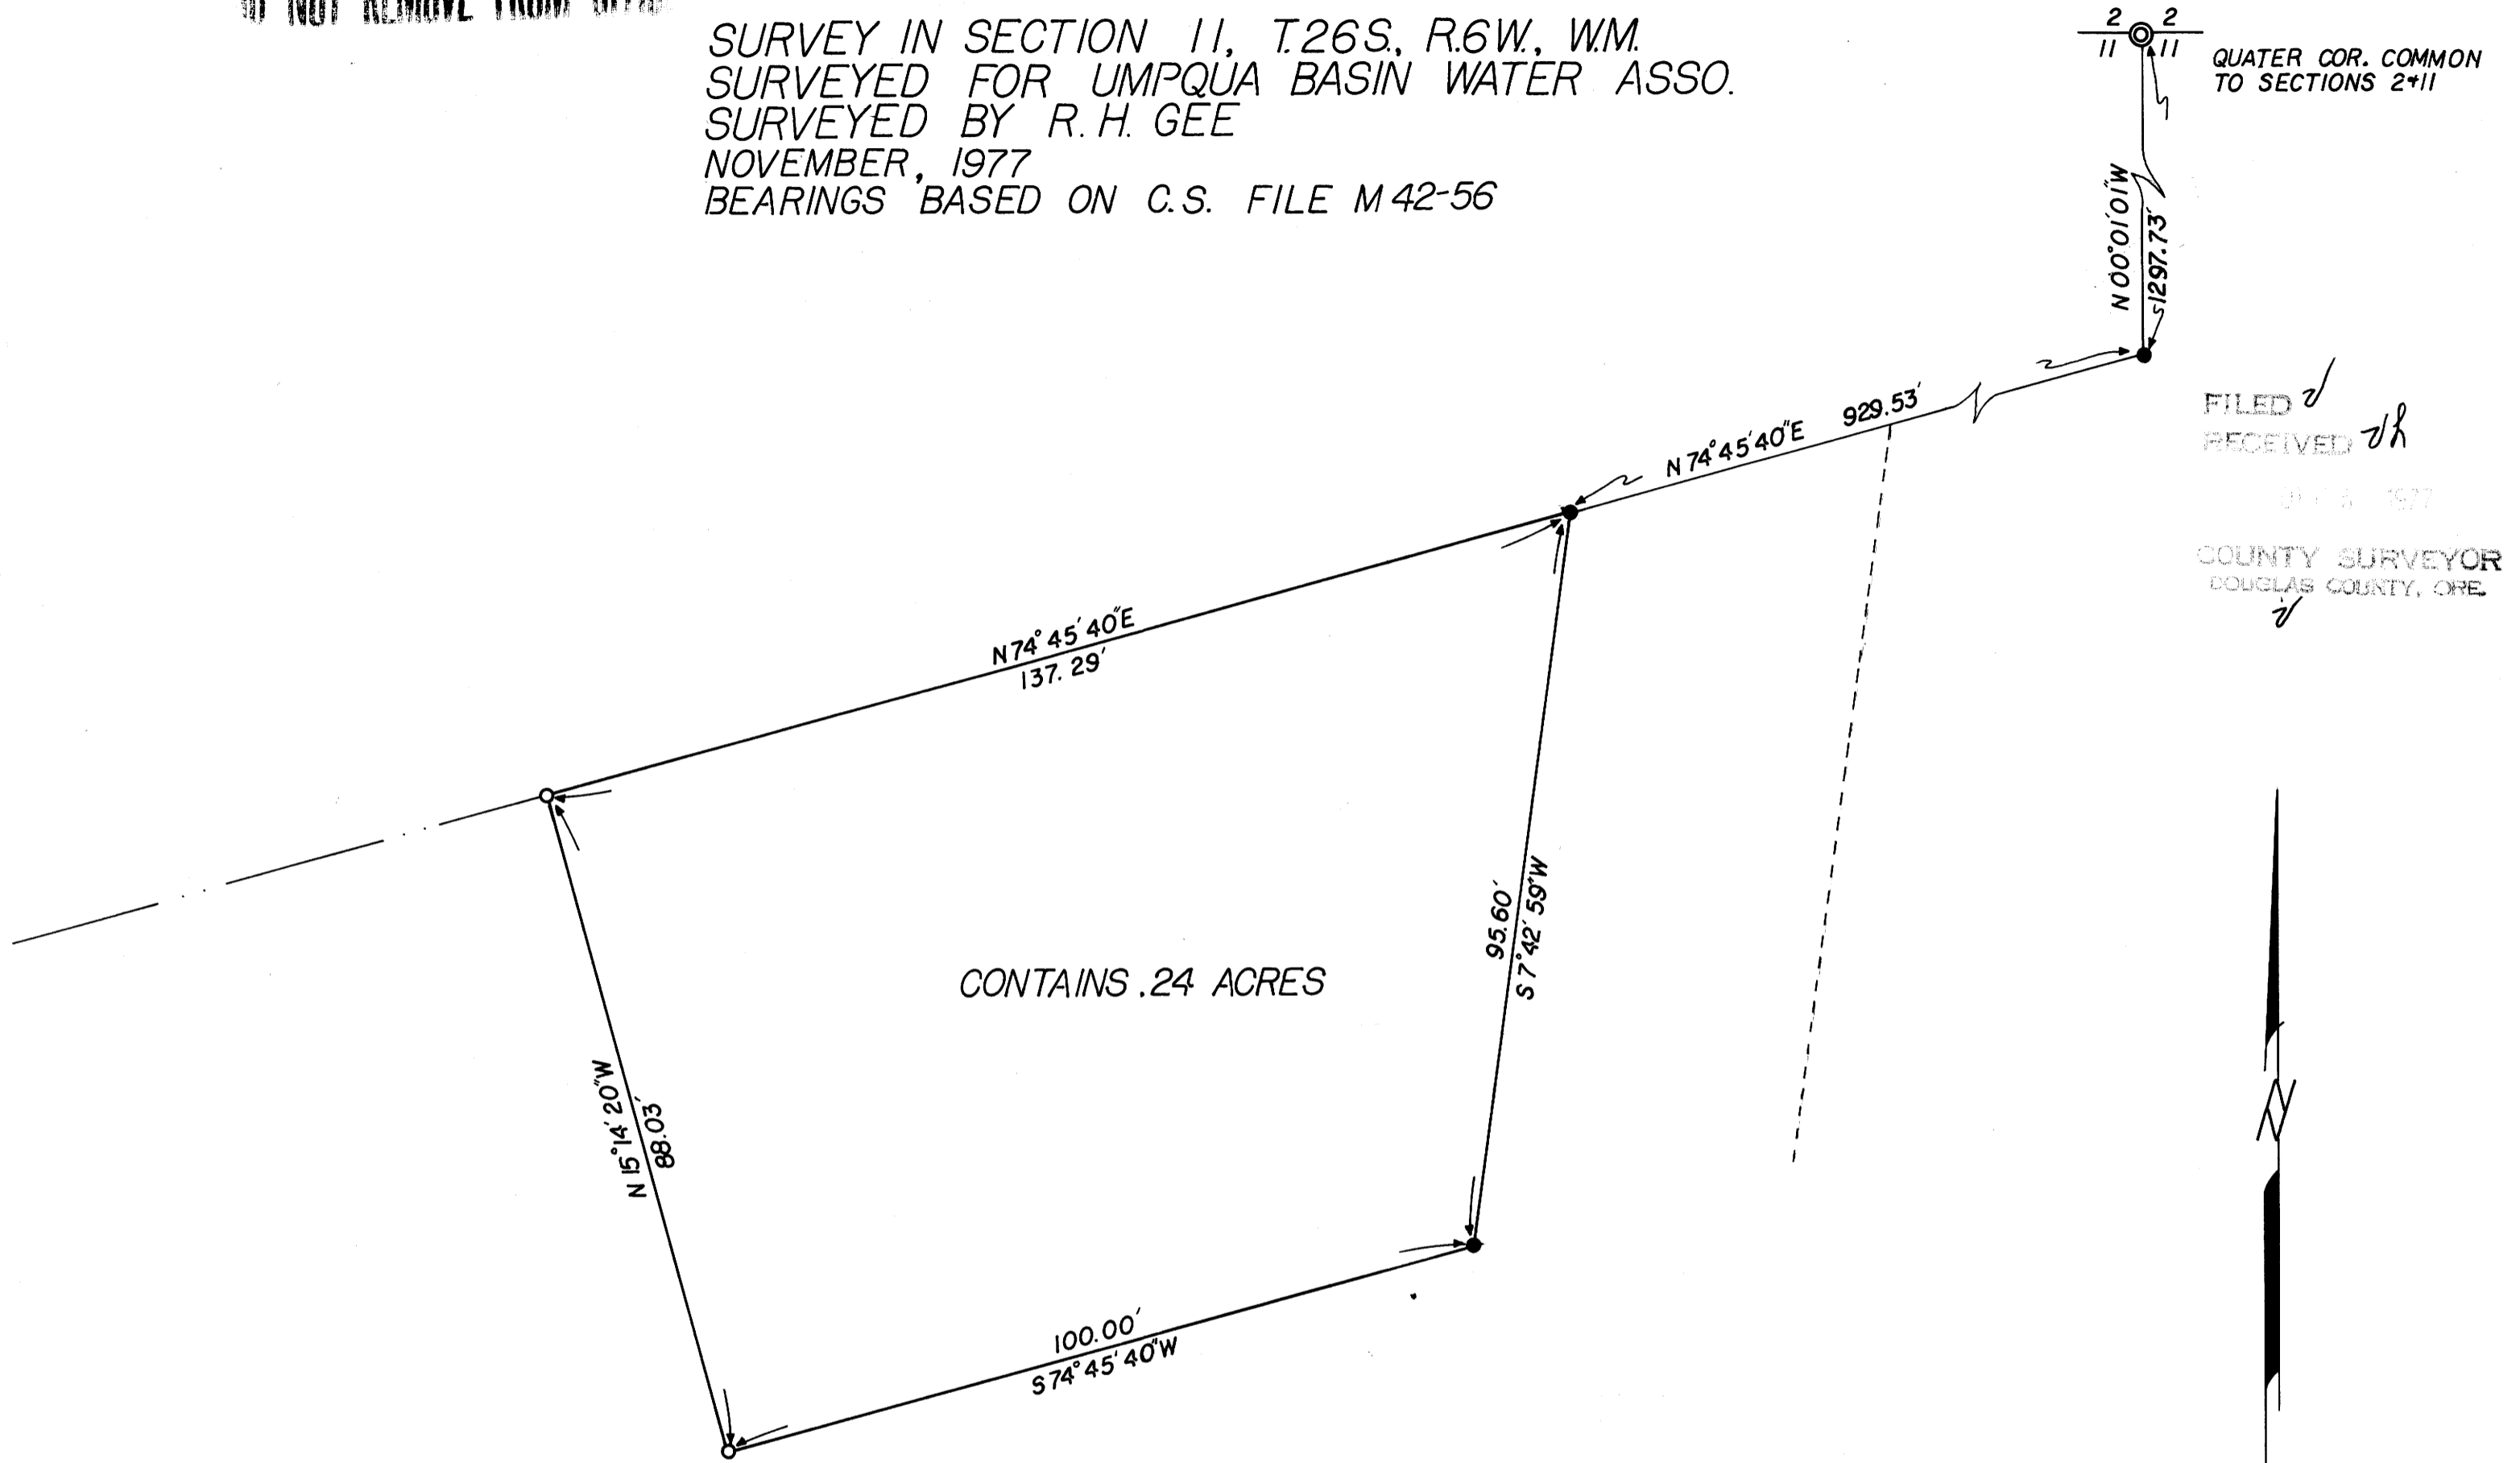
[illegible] NOT REMOVE FROM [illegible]

SURVEY IN SECTION 11, T.26S., R.6W., W.M.
SURVEYED FOR UMPQUA BASIN WATER ASSO.
SURVEYED BY R. H. GEE
NOVEMBER, 1977
BEARINGS BASED ON C.S. FILE M 42-56

$\frac{2}{11}$ $\frac{2}{11}$

QUATER COR. COMMON TO SECTIONS 2+11

N 00°01'01"W
1297.73'

N 74°45'40"E 929.53'

FILED
RECEIVED
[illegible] 1977
COUNTY SURVEYOR
DOUGLAS COUNTY, ORE.

N 74° 45' 40"E
137. 29'

95.60'
S 7°42' 59"W

CONTAINS .24 ACRES

N 15°14' 20"W
88.03'

100.00'
S 74° 45' 40"W

N